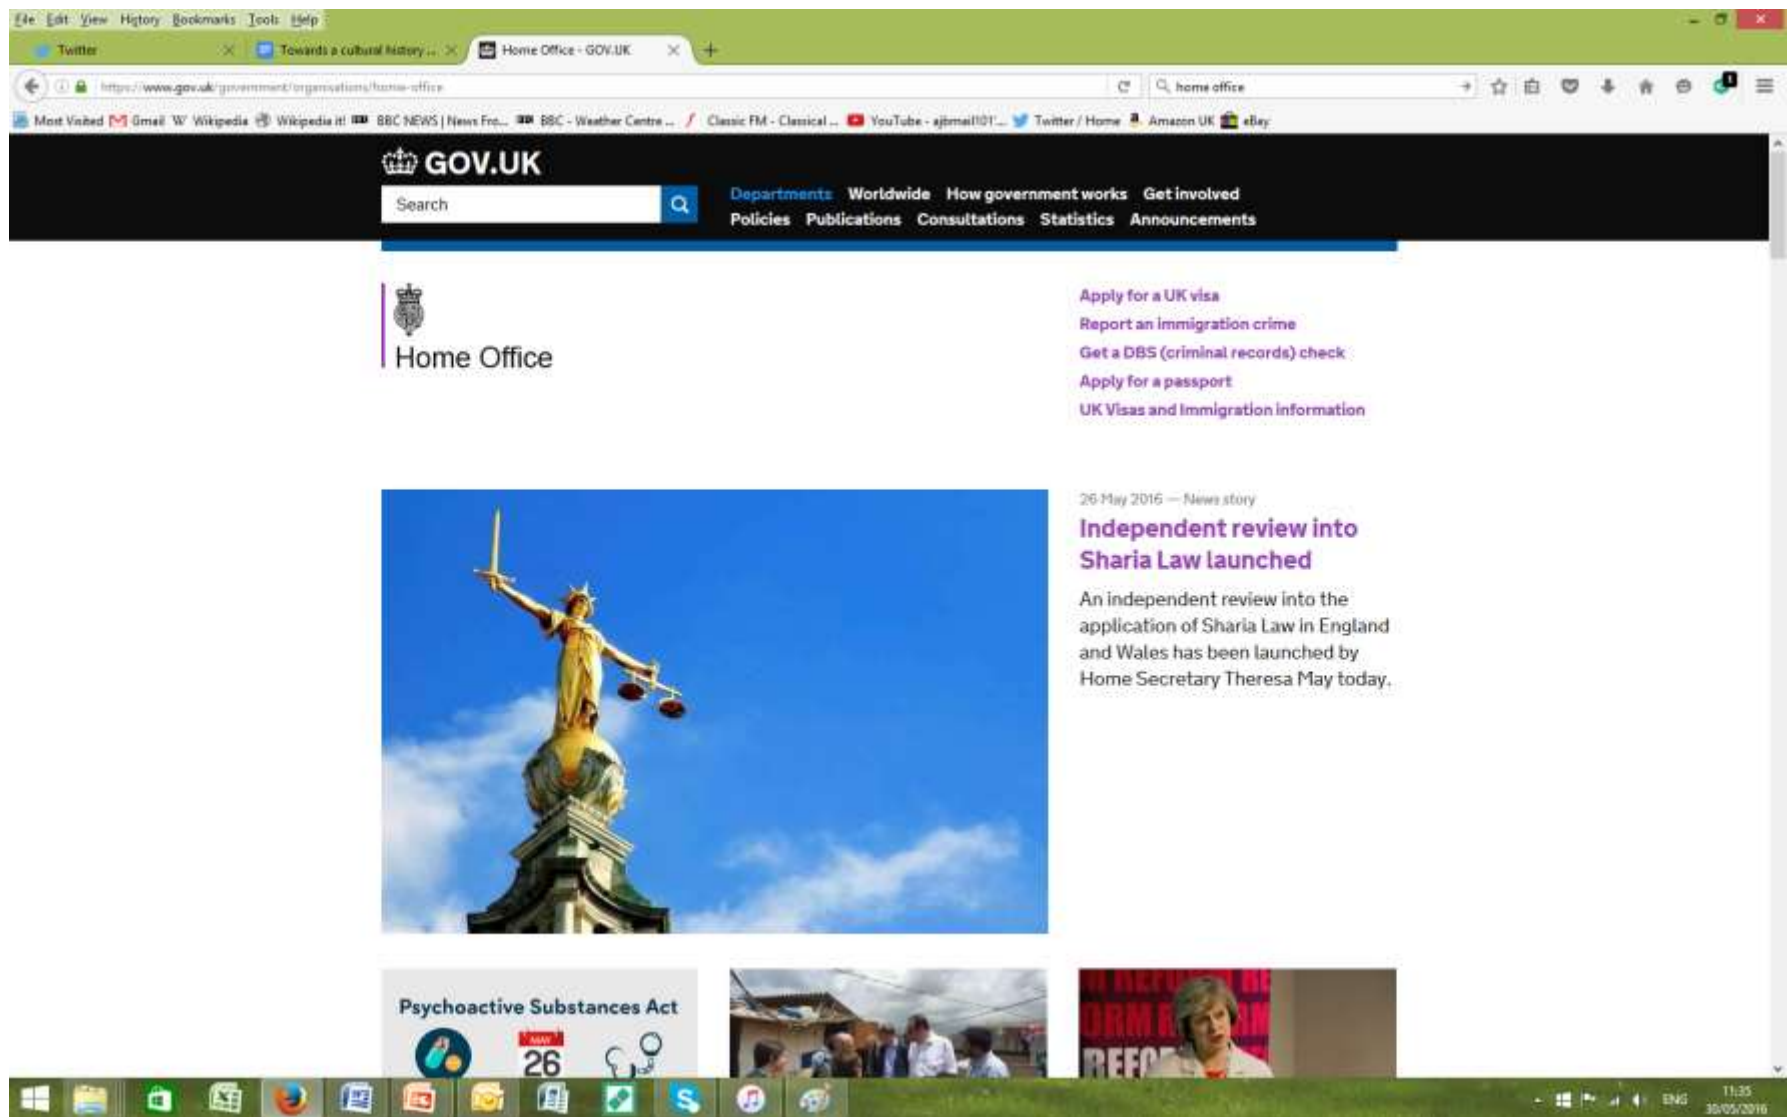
File Edit View History Bookmarks Tools Help

Twitter
Towards a cultural history ...
Home Office - GOV.UK

https://www.gov.uk/government/organisations/home-office
home office

Most Visited Gmail Wikipedia Wikipedia it! BBC NEWS | News Fro... BBC - Weather Centre ... Classic FM - Classical ... YouTube - ajbmail101'... Twitter / Home Amazon UK eBay

GOV.UK

Search

Departments Worldwide How government works Get involved
Policies Publications Consultations Statistics Announcements

Home Office

Apply for a UK visa
Report an immigration crime
Get a DBS (criminal records) check
Apply for a passport
UK Visas and Immigration information

26 May 2016 — News story

Independent review into Sharia Law launched

An independent review into the application of Sharia Law in England and Wales has been launched by Home Secretary Theresa May today.

Psychoactive Substances Act

MAY
26

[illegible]

11:35
30/05/2016
ENG